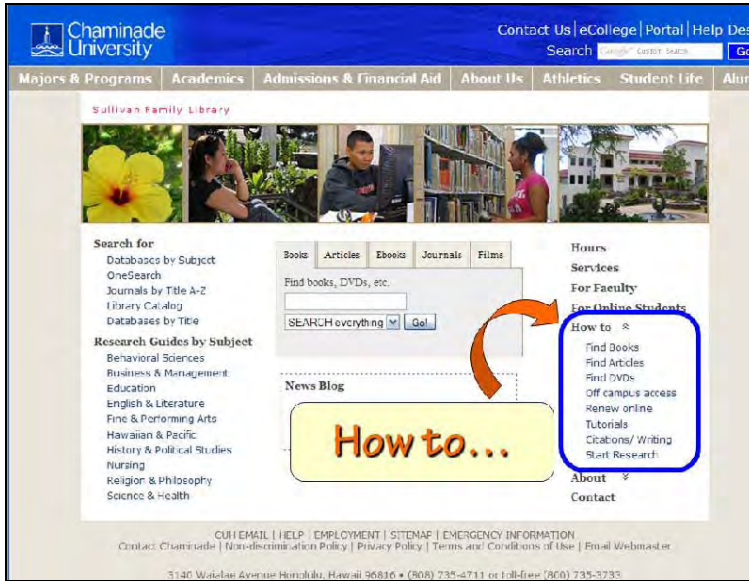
Chaminade University

Contact Us | eCollege | Portal | Help Des

Search Google Custom Search Go

Majors & Programs | Academics | Admissions & Financial Aid | About Us | Athletics | Student Life | Alun

Sullivan Family Library

Search for
Databases by Subject
OneSearch
Journals by Title A-Z
Library Catalog
Databases by Title

Research Guides by Subject
Behavioral Sciences
Business & Management
Education
English & Literature
Fine & Performing Arts
Hawaiian & Pacific
History & Political Studies
Nursing
Religion & Philosophy
Science & Health

Books | Articles | Ebooks | Journals | Films

Find books, DVDs, etc.

SEARCH everything | Go!

News Blog

How to...

Hours
Services
For Faculty
For Online Students
How to
Find Books
Find Articles
Find DVDs
Off campus access
Renew online
Tutorials
Citations/ Writing
Start Research
About
Contact

CUH EMAIL | HELP | EMPLOYMENT | SITEMAP | EMERGENCY INFORMATION
Contact Chaminade | Non-discrimination Policy | Privacy Policy | Terms and Conditions of Use | Email Webmaster

3140 Waialae Avenue Honolulu, Hawaii 96816 • (808) 735-4711 or toll-free (800) 735-3733